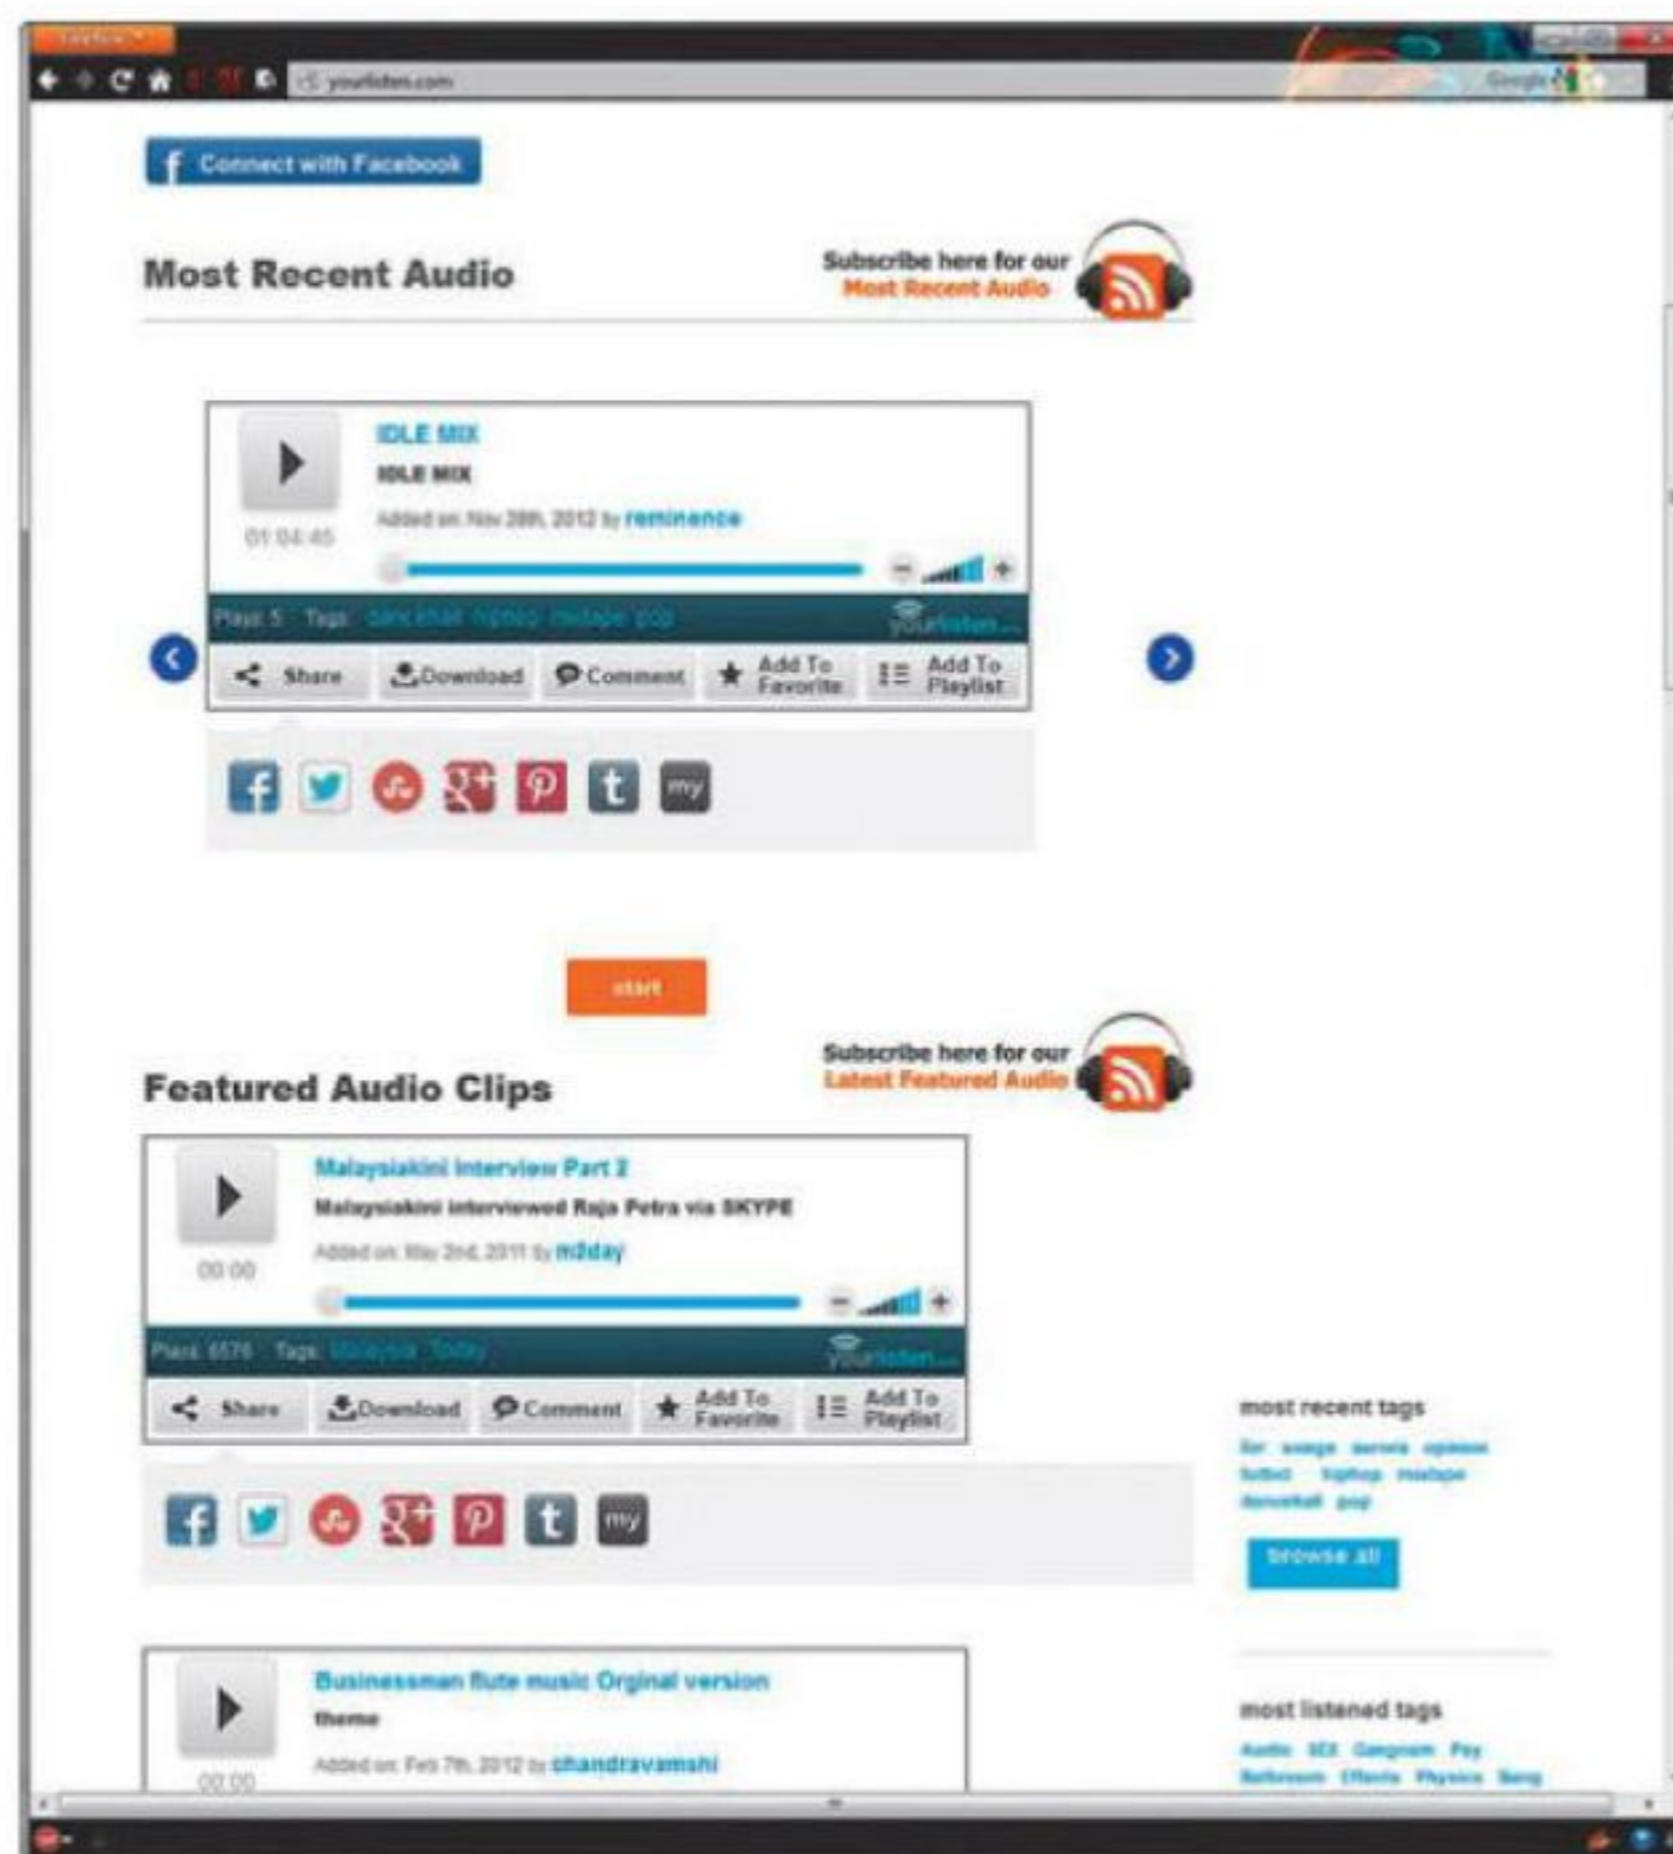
Firefox

yourlisten.com

Google

Connect with Facebook

Most Recent Audio

Subscribe here for our Most Recent Audio

IDLE MIX

IDLE MIX

Added on: Nov 28th, 2012 by reminence

01:04:45

Plays: 5 Tags: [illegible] hiphop mixtape pop

yourlisten

Share Download Comment Add To Favorite Add To Playlist

my

start

Featured Audio Clips

Subscribe here for our Latest Featured Audio

Malaysiakini Interview Part 2

Malaysiakini interviewed Raja Petra via SKYPE

Added on: May 2nd, 2011 by m2day

00:00

Plays: 6576 Tags: Malaysia Today

yourlisten

Share Download Comment Add To Favorite Add To Playlist

my

most recent tags

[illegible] songs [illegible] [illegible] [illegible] hiphop mixtape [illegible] pop

browse all

Businessman flute music Orginal version

theme

Added on: Feb 7th, 2012 by chandravamshi

00:00

most listened tags

Audio SEX Gangnam Psy Bathroom Effects Physics Song